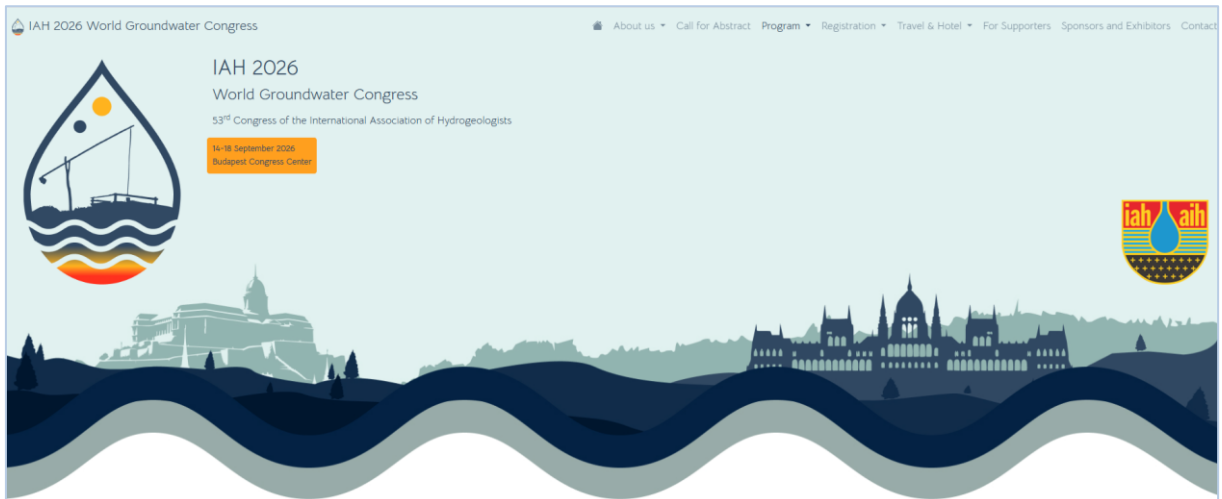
IAH 2026 World Groundwater Congress

About us Call for Abstract Program Registration Travel & Hotel For Supporters Sponsors and Exhibitors Contact

IAH 2026

World Groundwater Congress

53$^{rd}$ Congress of the International Association of Hydrogeologists

14-18 September 2026
Budapest Congress Center

iah aih